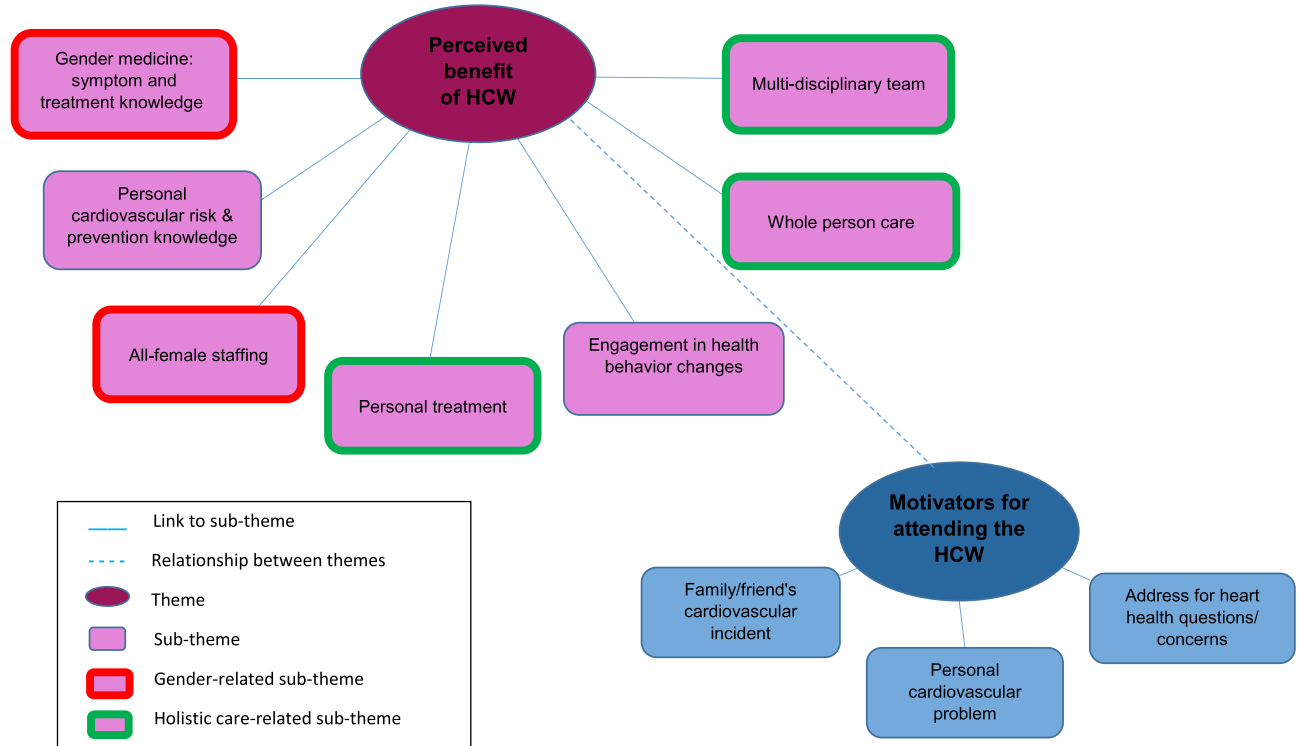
Gender medicine: symptom and treatment knowledge

Perceived benefit of HCW

Multi-disciplinary team

Personal cardiovascular risk & prevention knowledge

Whole person care

All-female staffing

Personal treatment

Engagement in health behavior changes

Link to sub-theme

Relationship between themes

Theme

Sub-theme

Gender-related sub-theme

Holistic care-related sub-theme

Motivators for attending the HCW

Family/friend's cardiovascular incident

Personal cardiovascular problem

Address for heart health questions/ concerns